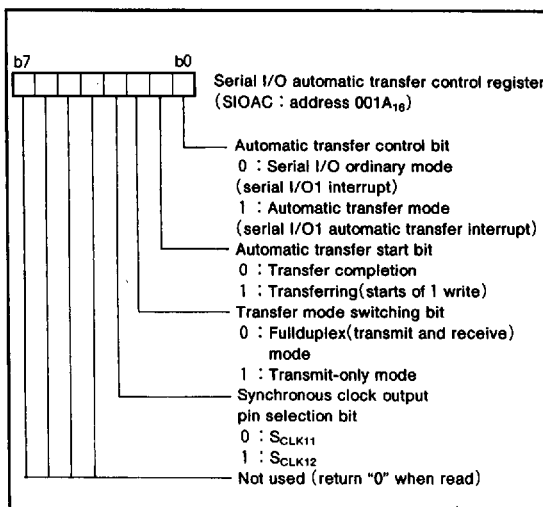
b7 b0

Serial I/O automatic transfer control register (SIOAC : address $001A_{16}$)

Automatic transfer control bit
0 : Serial I/O ordinary mode (serial I/O1 interrupt)
1 : Automatic transfer mode (serial I/O1 automatic transfer interrupt)

Automatic transfer start bit
0 : Transfer completion
1 : Transferring(starts of 1 write)

Transfer mode switching bit
0 : Fullduplex(transmit and receive) mode
1 : Transmit-only mode

Synchronous clock output pin selection bit
0 : $S_{CLK11}$
1 : $S_{CLK12}$

Not used (return "0" when read)